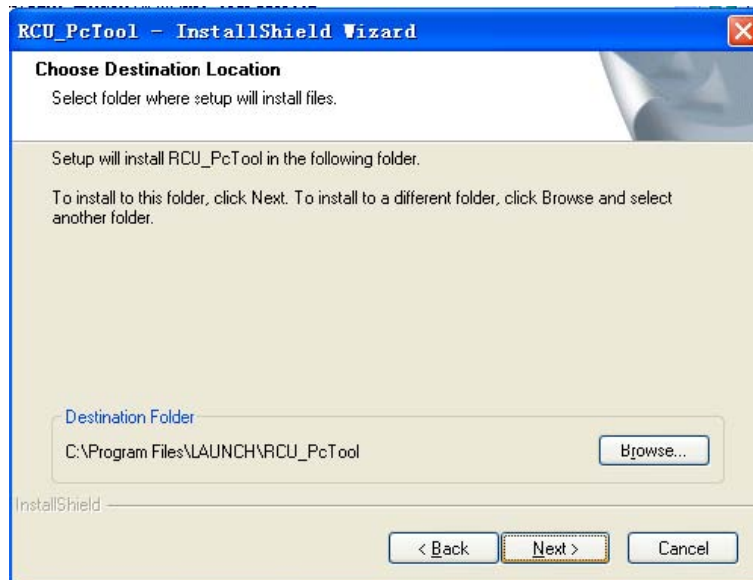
RCU_PcTool - InstallShield Wizard

Choose Destination Location

Select folder where setup will install files.

Setup will install RCU_PcTool in the following folder.

To install to this folder, click Next. To install to a different folder, click Browse and select another folder.

Destination Folder

C:\Program Files\LAUNCH\RCU_PcTool

Browse...

InstallShield

< Back

Next >

Cancel